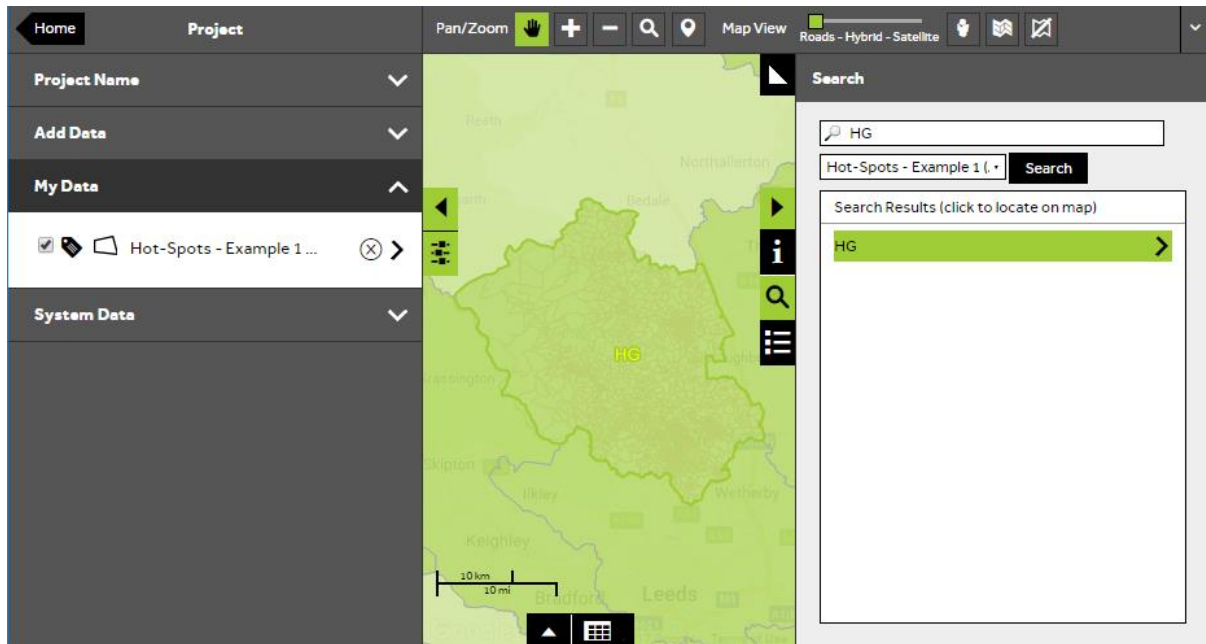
Home
Project
Pan/Zoom
Map View
Roads - Hybrid - Satellite

Project Name
Add Data
My Data
Hot-Spots - Example 1 ...
System Data

Reeth
Northallerton
Bedale
HG
Grassington
Skipton
Ilkley
Wetherby
Keighley
Leeds
Bradford
10 km
10 mi

Search
HG
Hot-Spots - Example 1 (.
Search
Search Results (click to locate on map)
HG